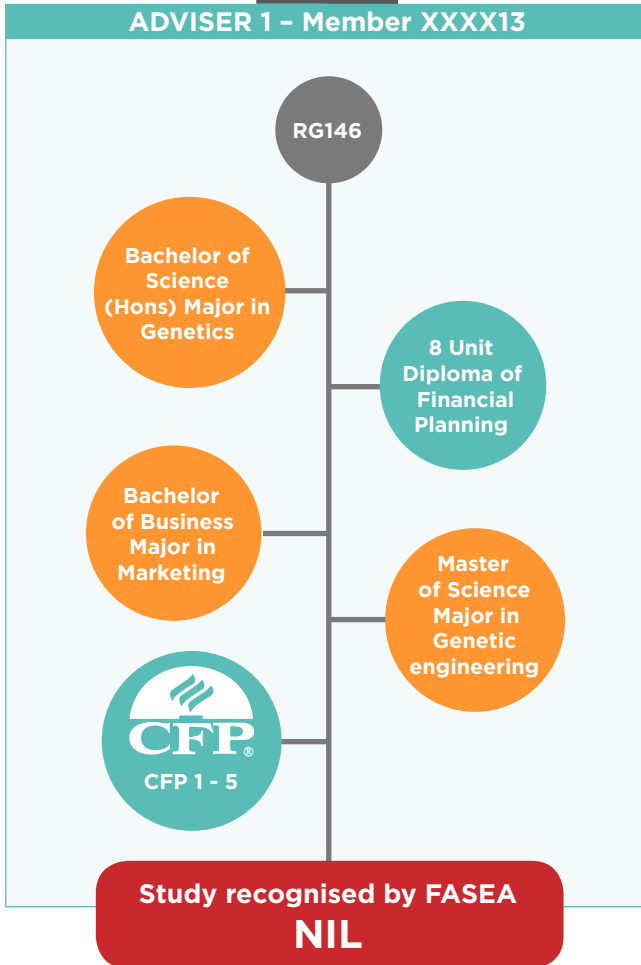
ADVISER 1 – Member XXXX13

RG146

Bachelor of Science (Hons) Major in Genetics

8 Unit Diploma of Financial Planning

Bachelor of Business Major in Marketing

Master of Science Major in Genetic engineering

CFP®

CFP 1 - 5

Study recognised by FASEA

NIL